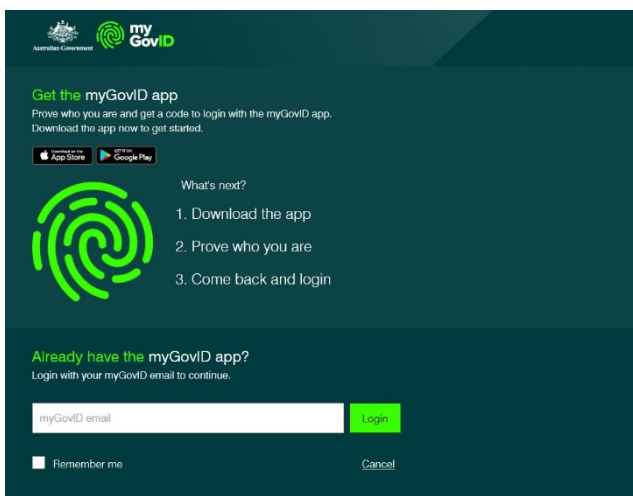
Australian Government

my GovID

Get the myGovID app
Prove who you are and get a code to login with the myGovID app. Download the app now to get started.

Download on the App Store
GET IT ON Google Play

What's next?
1. Download the app
2. Prove who you are
3. Come back and login

Already have the myGovID app?
Login with your myGovID email to continue.

myGovID email

Login

Remember me

Cancel